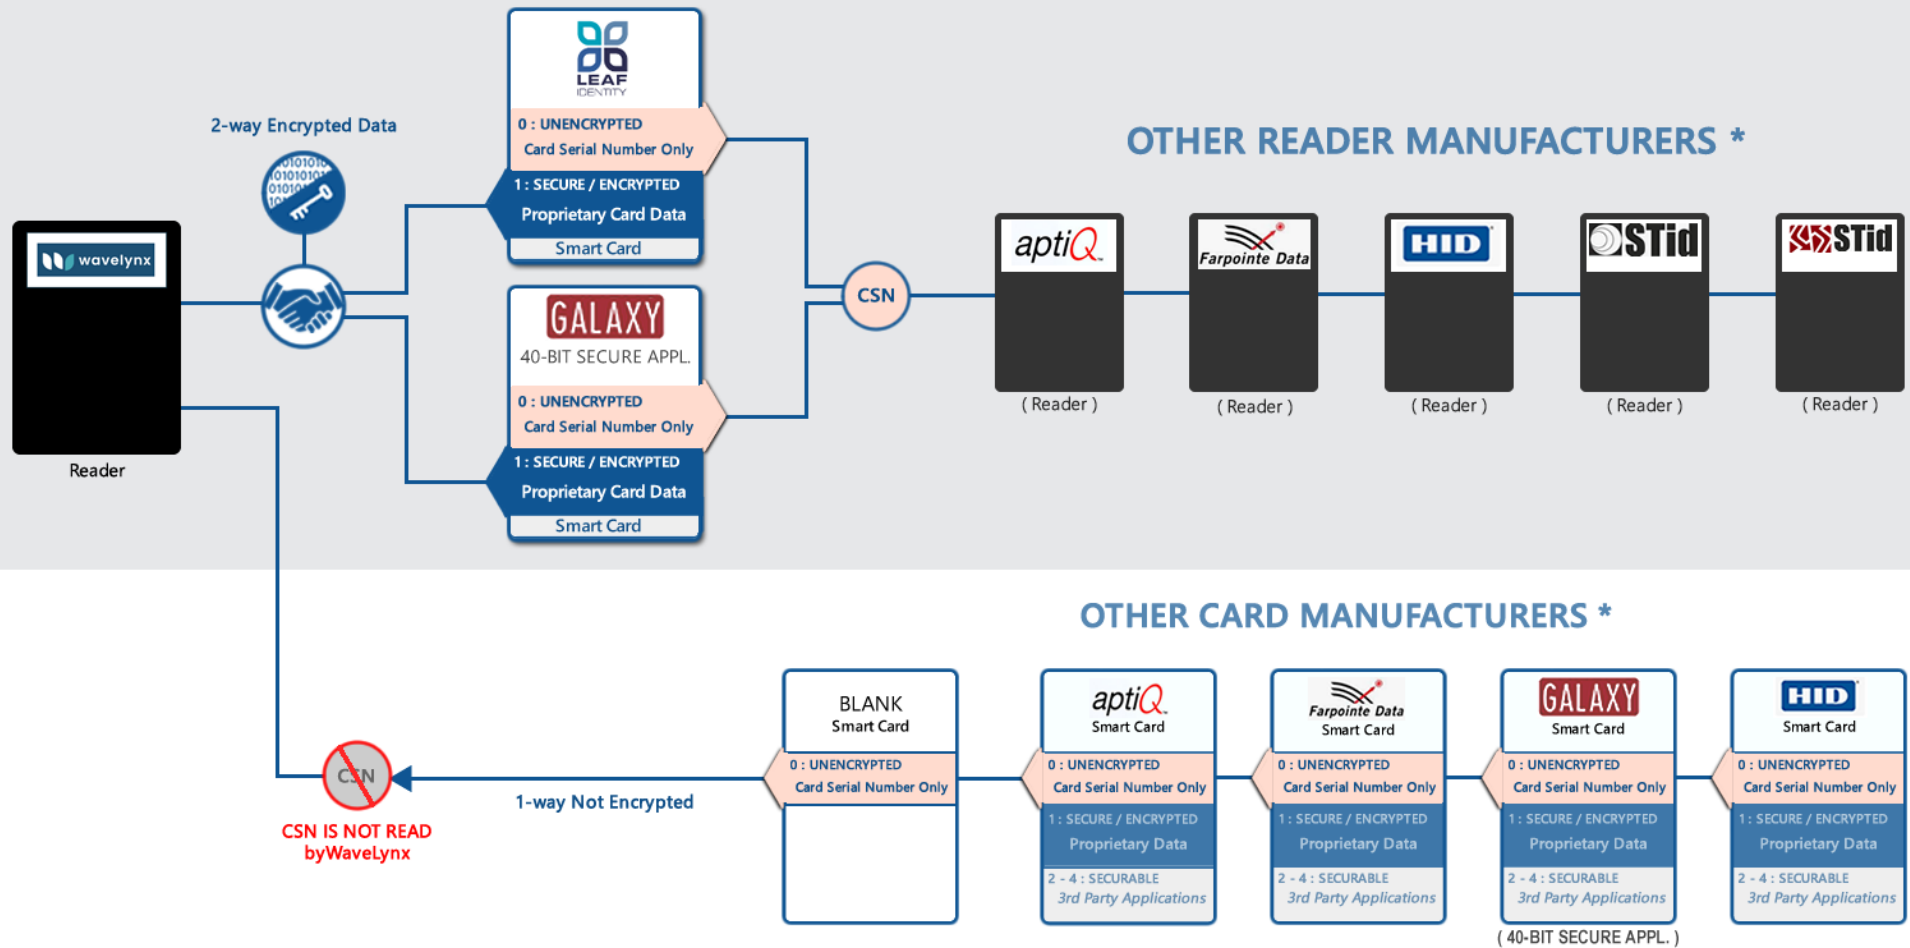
2-way Encrypted Data

wavelynx

Reader

LEAF IDENTITY

0 : UNENCRYPTED
Card Serial Number Only

1 : SECURE / ENCRYPTED
Proprietary Card Data

Smart Card

GALAXY
40-BIT SECURE APPL.

0 : UNENCRYPTED
Card Serial Number Only

1 : SECURE / ENCRYPTED
Proprietary Card Data

Smart Card

CSN

OTHER READER MANUFACTURERS *

aptiQ
( Reader )

Farpointe Data
( Reader )

HID
( Reader )

STid
( Reader )

STid
( Reader )

OTHER CARD MANUFACTURERS *

BLANK
Smart Card
0 : UNENCRYPTED
Card Serial Number Only

aptiQ
Smart Card
0 : UNENCRYPTED
Card Serial Number Only
1 : SECURE / ENCRYPTED
Proprietary Data
2 - 4 : SECURABLE
3rd Party Applications

Farpointe Data
Smart Card
0 : UNENCRYPTED
Card Serial Number Only
1 : SECURE / ENCRYPTED
Proprietary Data
2 - 4 : SECURABLE
3rd Party Applications

GALAXY
Smart Card
0 : UNENCRYPTED
Card Serial Number Only
1 : SECURE / ENCRYPTED
Proprietary Data
2 - 4 : SECURABLE
3rd Party Applications
( 40-BIT SECURE APPL. )

HID
Smart Card
0 : UNENCRYPTED
Card Serial Number Only
1 : SECURE / ENCRYPTED
Proprietary Data
2 - 4 : SECURABLE
3rd Party Applications

1-way Not Encrypted

CSN
CSN IS NOT READ
byWaveLynx